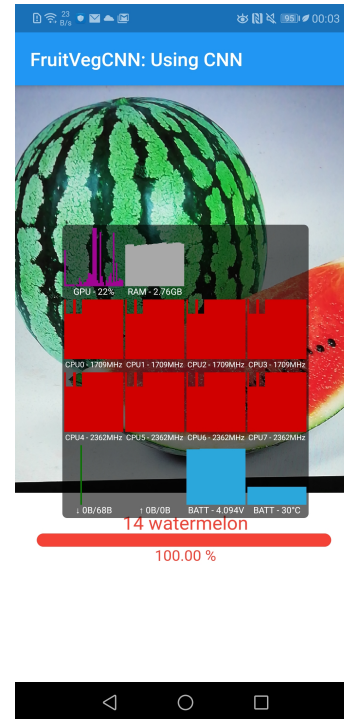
23 B/s 95 00:03

FruitVegCNN: Using CNN

GPU - 22%
RAM - 2.76GB
CPU0 - 1709MHz
CPU1 - 1709MHz
CPU2 - 1709MHz
CPU3 - 1709MHz
CPU4 - 2362MHz
CPU5 - 2362MHz
CPU6 - 2362MHz
CPU7 - 2362MHz
↓ 0B/68B
↑ 0B/0B
BATT - 4.094V
BATT - 30°C

14 watermelon

100.00 %